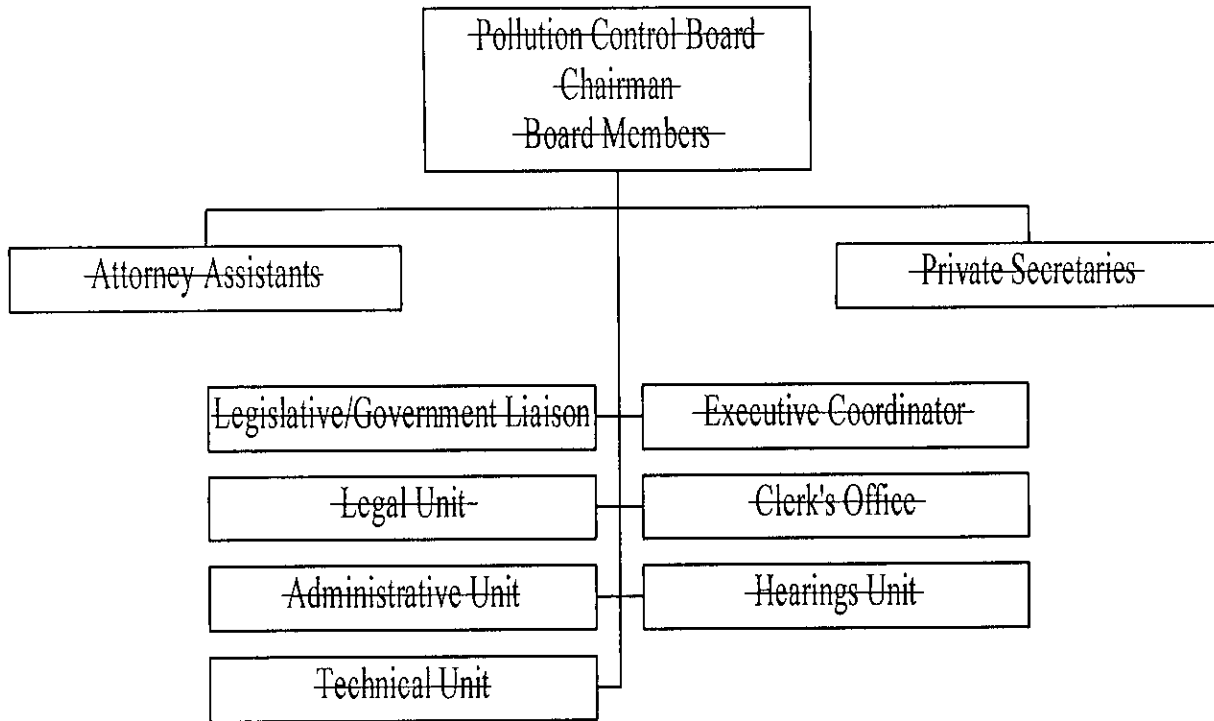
Pollution Control Board
Chairman
Board Members

Attorney Assistants

Private Secretaries

Legislative/Government Liaison

Executive Coordinator

Legal Unit

Clerk's Office

Administrative Unit

Hearings Unit

Technical Unit